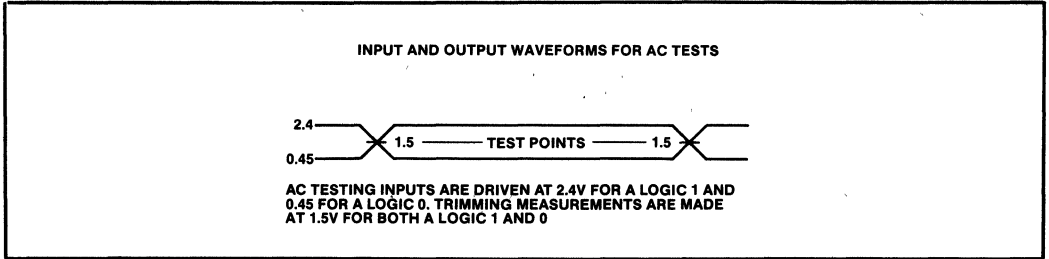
INPUT AND OUTPUT WAVEFORMS FOR AC TESTS

2.4

0.45

1.5 TEST POINTS 1.5

AC TESTING INPUTS ARE DRIVEN AT 2.4V FOR A LOGIC 1 AND 0.45 FOR A LOGIC 0. TRIMMING MEASUREMENTS ARE MADE AT 1.5V FOR BOTH A LOGIC 1 AND 0